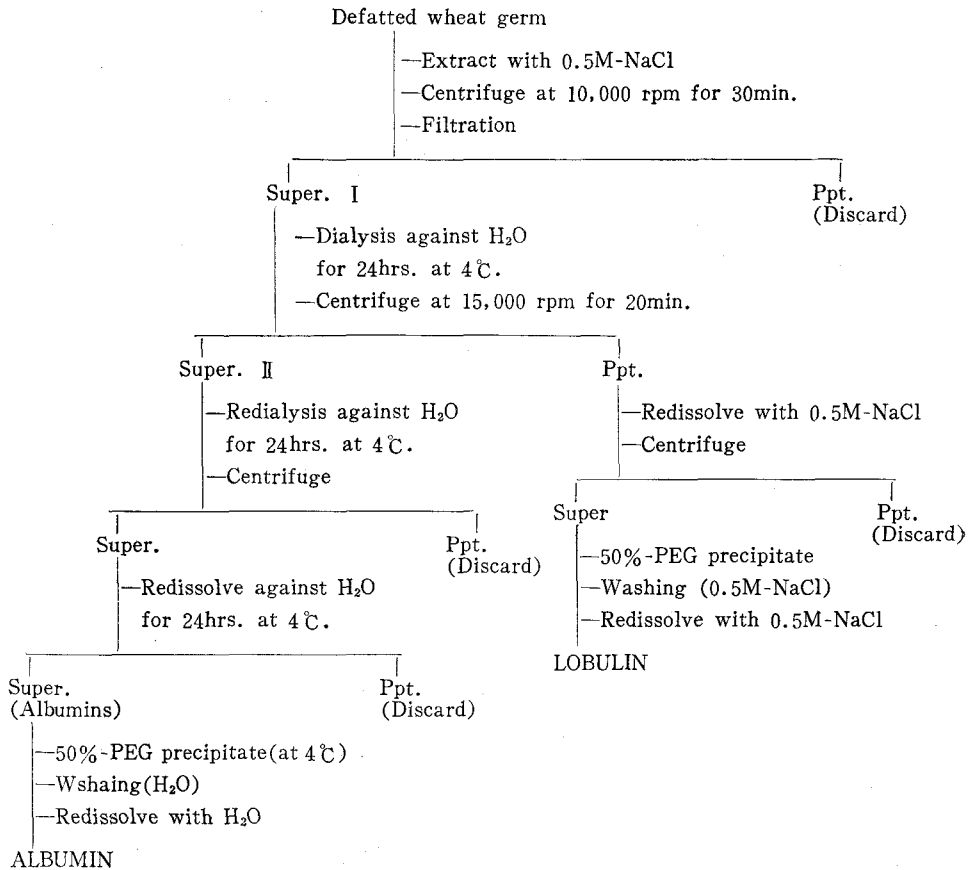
Defatted wheat germ

—Extract with 0.5M-NaCl
—Centrifuge at 10,000 rpm for 30min.
—Filtration

Super. I

—Dialysis against $H_2O$ for 24hrs. at 4℃.
—Centrifuge at 15,000 rpm for 20min.

Ppt. (Discard)

Super. II

—Redialysis against $H_2O$ for 24hrs. at 4℃.
—Centrifuge

Super.

—Redissolve against $H_2O$ for 24hrs. at 4℃.

Super. (Albumins)

—50%-PEG precipitate(at 4℃)
—Wshaing($H_2O$)
—Redissolve with $H_2O$

ALBUMIN

Ppt. (Discard)

Ppt. (Discard)

Ppt.

—Redissolve with 0.5M-NaCl
—Centrifuge

Super

—50%-PEG precipitate
—Washing (0.5M-NaCl)
—Redissolve with 0.5M-NaCl

LOBULIN

Ppt. (Discard)